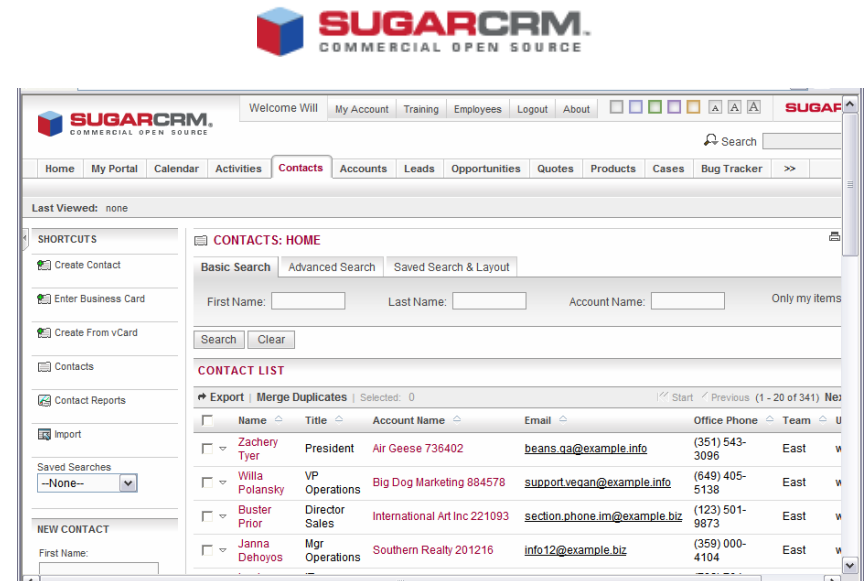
SUGARCRM.
COMMERCIAL OPEN SOURCE

SUGARCRM.
COMMERCIAL OPEN SOURCE

Welcome Will | My Account | Training | Employees | Logout | About

A A A

SUGAR

Search

Home | My Portal | Calendar | Activities | Contacts | Accounts | Leads | Opportunities | Quotes | Products | Cases | Bug Tracker | >>

Last Viewed: none

SHORTCUTS

Create Contact

Enter Business Card

Create From vCard

Contacts

Contact Reports

Import

Saved Searches
--None--

NEW CONTACT

First Name:

CONTACTS: HOME

Basic Search | Advanced Search | Saved Search & Layout

First Name: Last Name: Account Name: Only my items

Search Clear

CONTACT LIST

Export | Merge Duplicates | Selected: 0

Start Previous (1 - 20 of 341) Nex

| | Name | Title | Account Name | Email | Office Phone | Team |
|---|---|---|---|---|---|---|
| | Zachery Tyer | President | Air Geese 736402 | beans.qa@example.info | (351) 543-3096 | East |
| | Willa Polansky | VP Operations | Big Dog Marketing 884578 | support.vegan@example.info | (649) 405-5138 | East |
| | Buster Prior | Director Sales | International Art Inc 221093 | section.phone.im@example.biz | (123) 501-9873 | East |
| | Janna Dehoyos | Mgr Operations | Southern Realty 201216 | info12@example.biz | (359) 000-4104 | East |